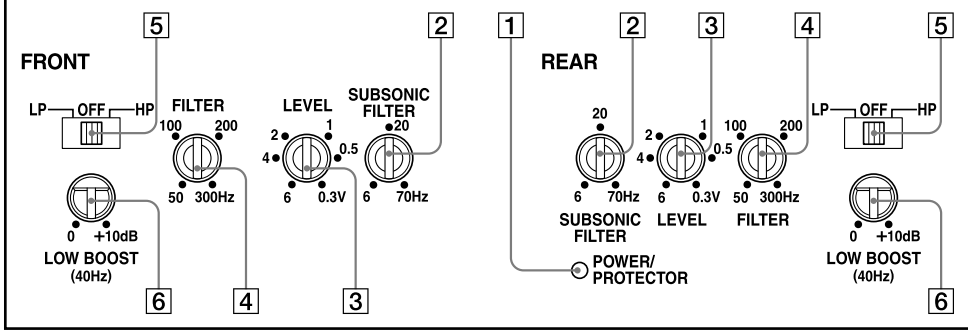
5
FRONT
LP OFF HP
FILTER
100 200
50 300Hz
LEVEL
2 1
4 0.5
6 0.3V
2
SUBSONIC FILTER
20
6 70Hz
0 +10dB
LOW BOOST (40Hz)
6
4
3

1
REAR
2
3
4
5
20
6 70Hz
SUBSONIC FILTER
2 1
4 0.5
6 0.3V
LEVEL
100 200
50 300Hz
FILTER
LP OFF HP
0 +10dB
LOW BOOST (40Hz)
POWER/ PROTECTOR
6